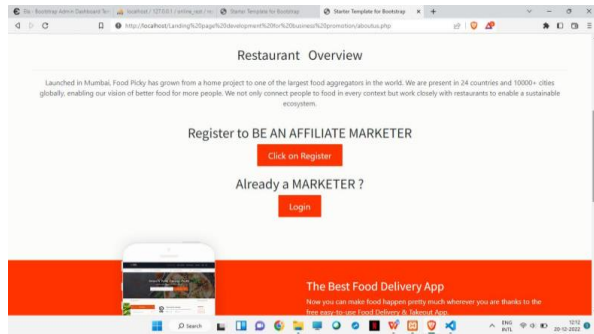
Ela - Bootstrap Admin Dashboard Te | localhost / 127.0.0.1 / online_nat / sc | Starter Template for Bootstrap | Starter Template for Bootstrap ×

http://localhost/Landing%20page%20development%20for%20business%20promotion/aboutus.php

Restaurant Overview

Launched in Mumbai, Food Picky has grown from a home project to one of the largest food aggregators in the world. We are present in 24 countries and 10000+ cities globally, enabling our vision of better food for more people. We not only connect people to food in every context but work closely with restaurants to enable a sustainable ecosystem.

Register to BE AN AFFILIATE MARKETER

Click on Register

Already a MARKETER ?

Login

The Best Food Delivery App

Now you can make food happen pretty much wherever you are thanks to the free easy-to-use Food Delivery & Takeout App.

Search

ENG INTL 12:12 20-12-2022